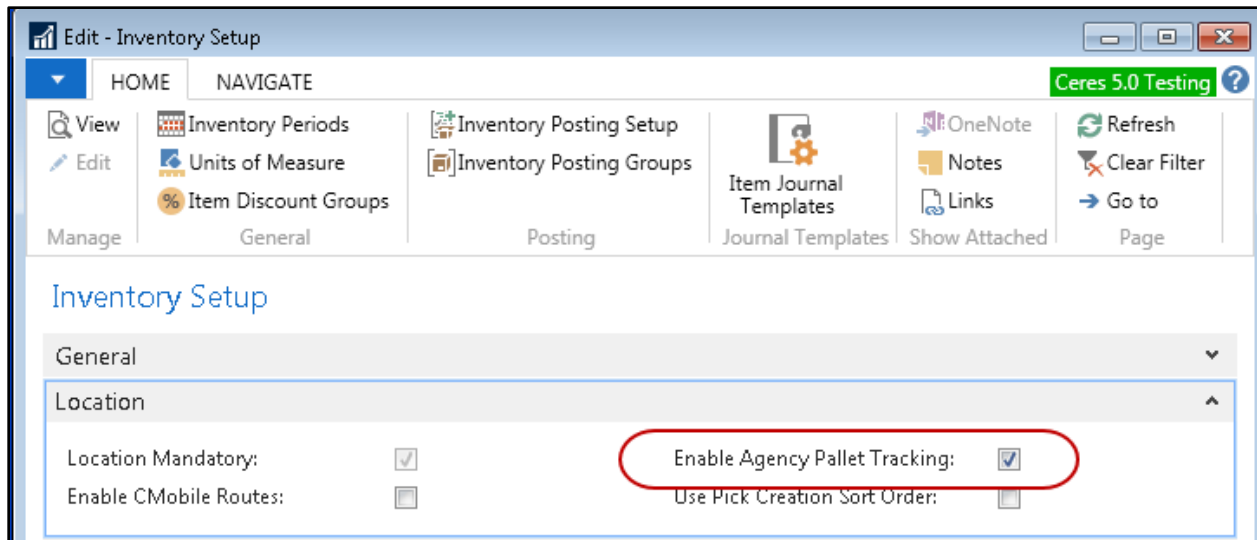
Edit - Inventory Setup

HOME NAVIGATE

Ceres 5.0 Testing

View
Edit
Manage

Inventory Periods
Units of Measure
Item Discount Groups
General

Inventory Posting Setup
Inventory Posting Groups
Posting

Item Journal Templates
Journal Templates

OneNote
Notes
Links
Show Attached

Refresh
Clear Filter
Go to
Page

Inventory Setup

General

Location

Location Mandatory:
Enable CMobile Routes:

Enable Agency Pallet Tracking:
Use Pick Creation Sort Order: